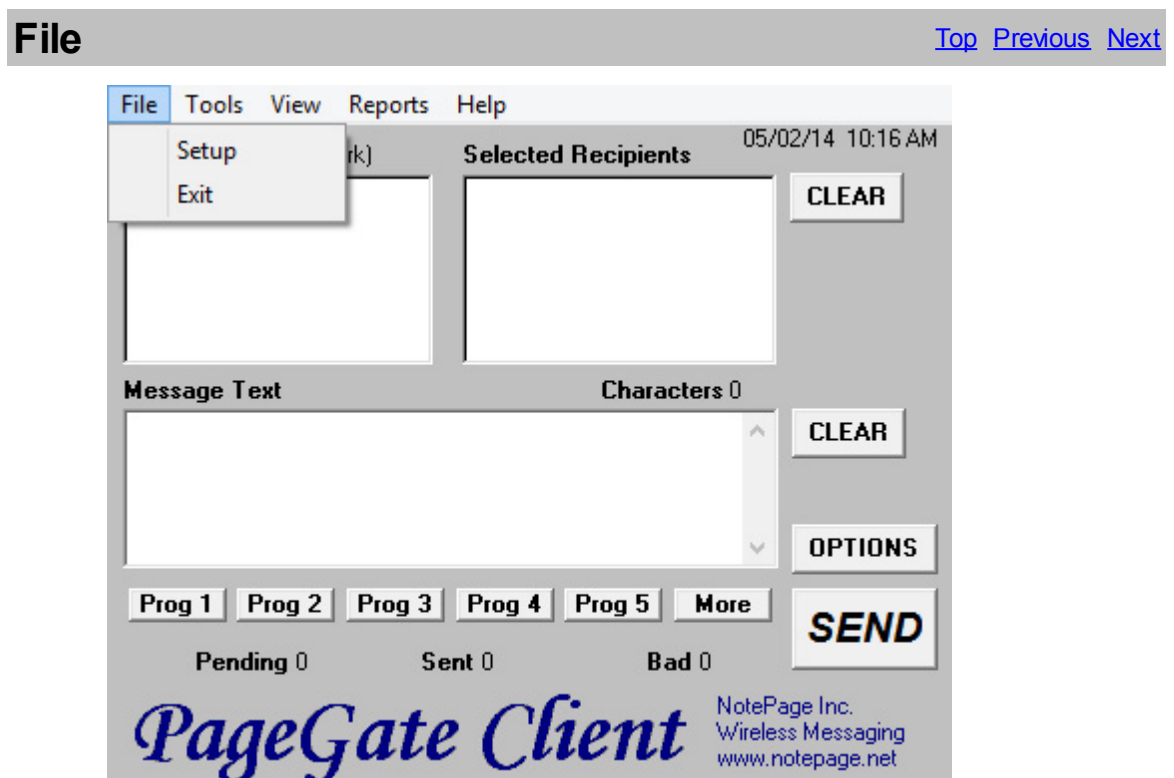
File

Top Previous Next

File Tools View Reports Help

Setup

Exit

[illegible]rk)

Selected Recipients

05/02/14 10:16 AM

CLEAR

Message Text

Characters 0

CLEAR

OPTIONS

Prog 1 Prog 2 Prog 3 Prog 4 Prog 5 More

SEND

Pending 0 Sent 0 Bad 0

PageGate Client

NotePage Inc.
Wireless Messaging
www.notepage.net